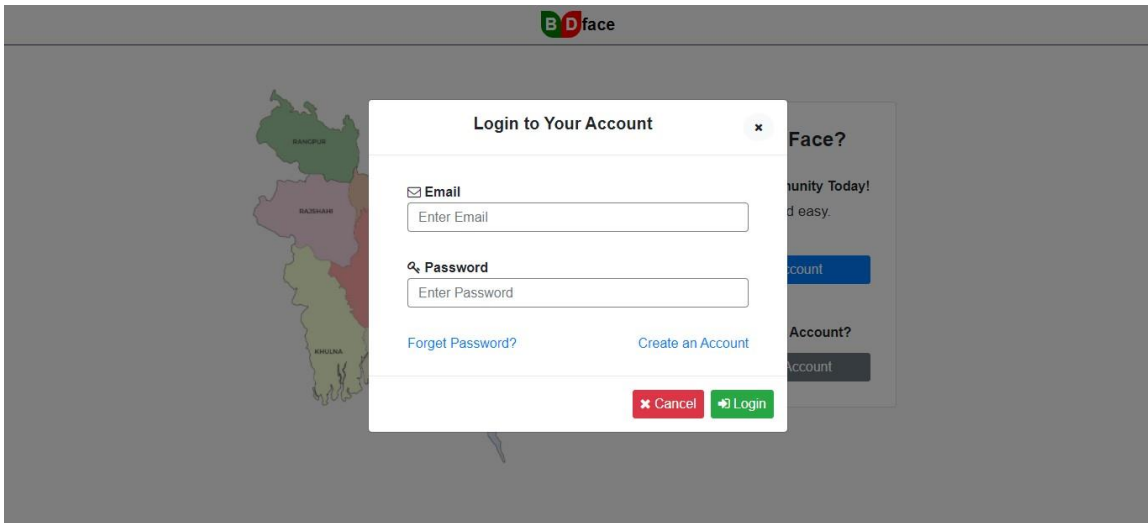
BDface

RANGPUR

RAJSHAHI

KHULNA

Face?

nunity Today!

d easy.

ccount

Account?

Account

Login to Your Account

×

Email

Enter Email

Password

Enter Password

Forget Password?

Create an Account

Cancel

Login